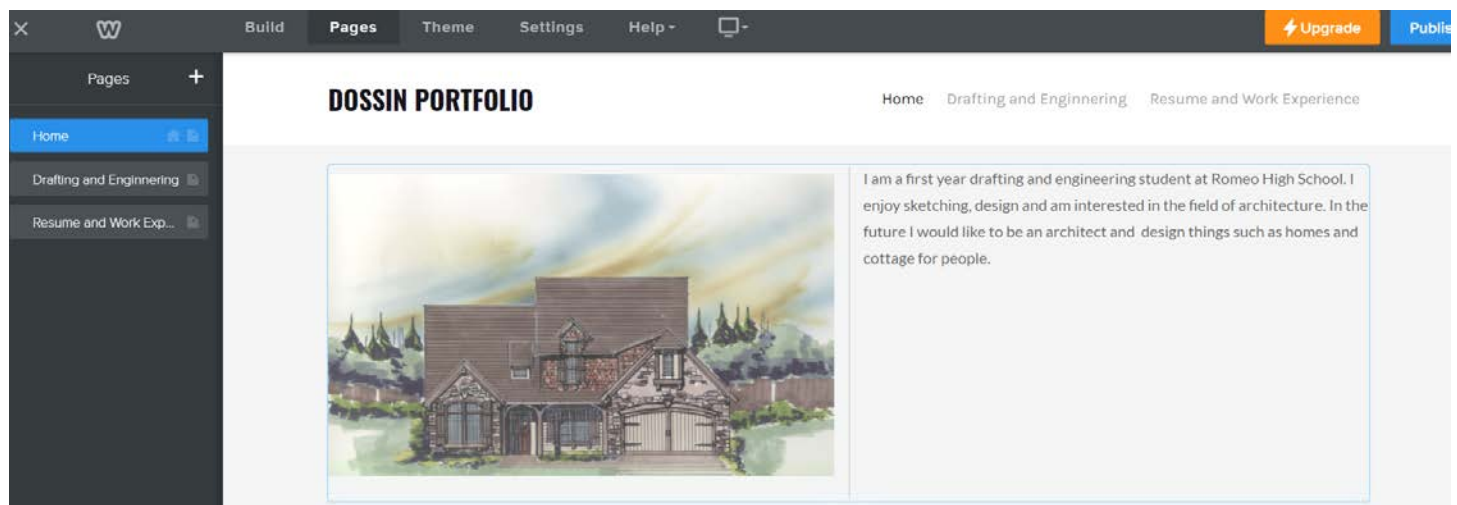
Build Pages Theme Settings Help Upgrade Publis

Pages +

Home

Drafting and Enginnering

Resume and Work Exp...

DOSSIN PORTFOLIO

Home Drafting and Enginnering Resume and Work Experience

I am a first year drafting and engineering student at Romeo High School. I enjoy sketching, design and am interested in the field of architecture. In the future I would like to be an architect and design things such as homes and cottage for people.